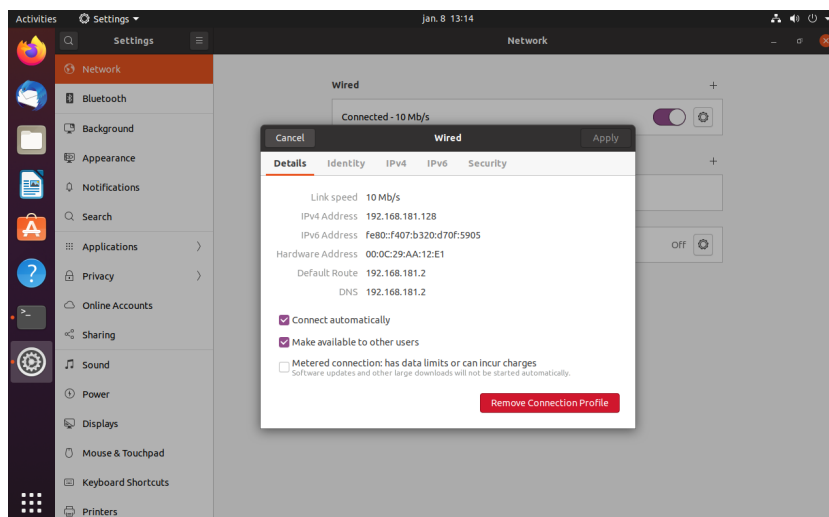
Activities Settings jan. 8 13:14

Settings

Network

Network

Bluetooth

Background

Appearance

Notifications

Search

Applications

Privacy

Online Accounts

Sharing

Sound

Power

Displays

Mouse & Touchpad

Keyboard Shortcuts

Printers

Wired +

Connected - 10 Mb/s

+

Off

Cancel Wired Apply

Details Identity IPv4 IPv6 Security

| | |
|---|---|
| Link speed | 10 Mb/s |
| IPv4 Address | 192.168.181.128 |
| IPv6 Address | fe80::f407:b320:d70f:5905 |
| Hardware Address | 00:0C:29:AA:12:E1 |
| Default Route | 192.168.181.2 |
| DNS | 192.168.181.2 |

Connect automatically

Make available to other users

Metered connection: has data limits or can incur charges
Software updates and other large downloads will not be started automatically.

Remove Connection Profile